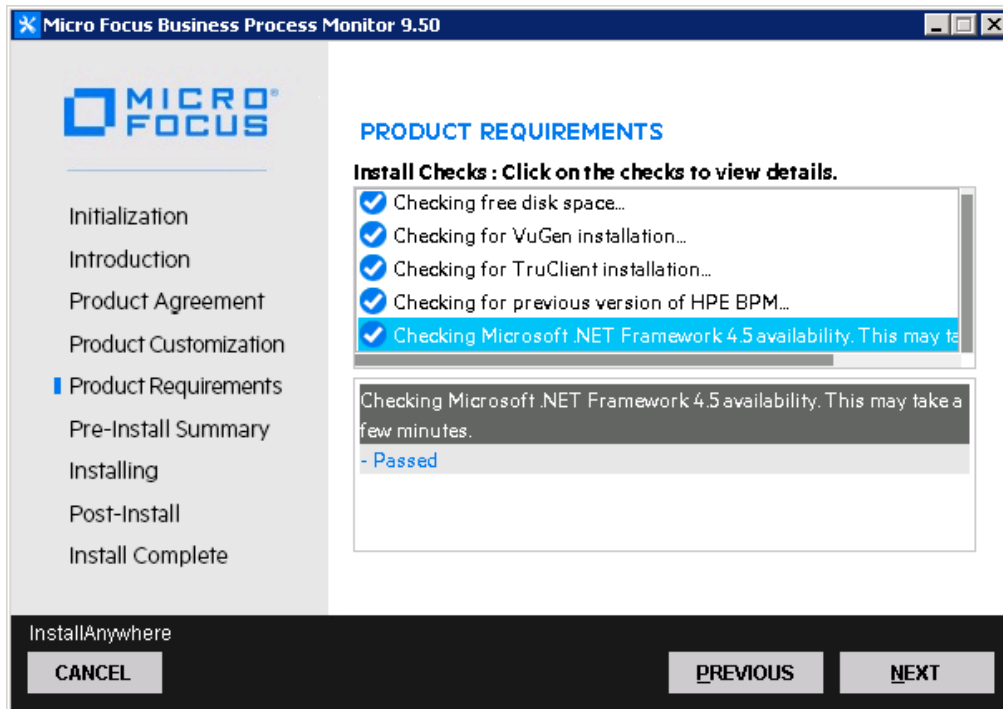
Micro Focus Business Process Monitor 9.50

MICRO FOCUS

Initialization
Introduction
Product Agreement
Product Customization
Product Requirements
Pre-Install Summary
Installing
Post-Install
Install Complete

PRODUCT REQUIREMENTS

Install Checks : Click on the checks to view details.

Checking free disk space...
Checking for VuGen installation...
Checking for TruClient installation...
Checking for previous version of HPE BPM...
Checking Microsoft .NET Framework 4.5 availability. This may ta

Checking Microsoft .NET Framework 4.5 availability. This may take a few minutes.
- Passed

InstallAnywhere

CANCEL

PREVIOUS

NEXT